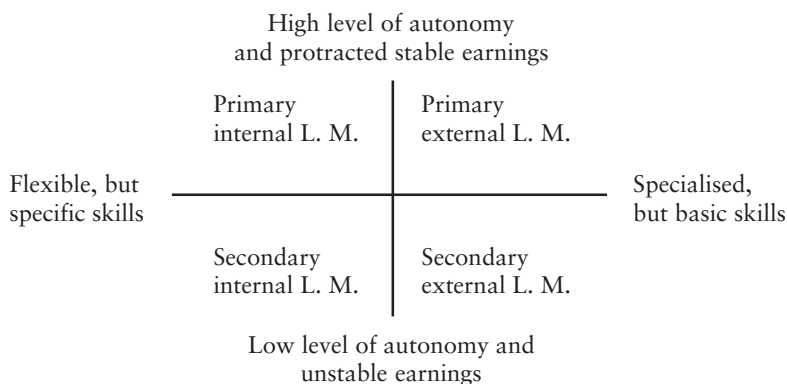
High level of autonomy and protracted stable earnings

Primary internal L. M.

Primary external L. M.

Flexible, but specific skills

Specialised, but basic skills

Secondary internal L. M.

Secondary external L. M.

Low level of autonomy and unstable earnings